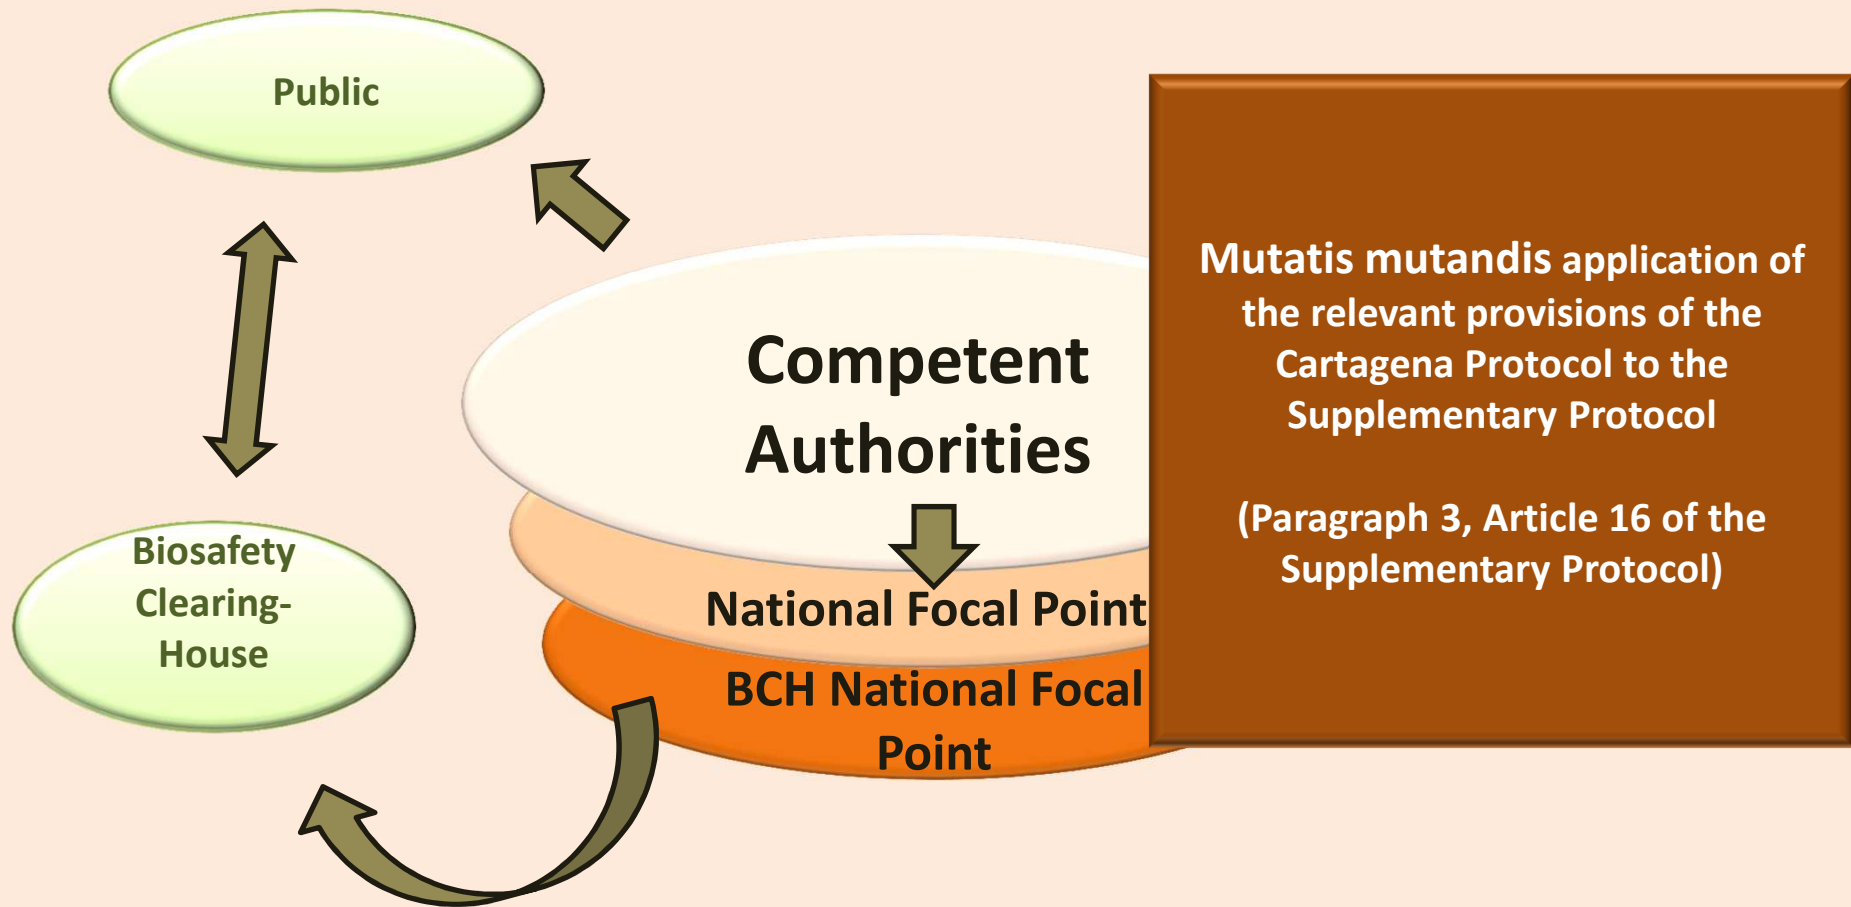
Public

Biosafety Clearing-House

Competent Authorities

National Focal Point

BCH National Focal Point

Mutatis mutandis application of the relevant provisions of the Cartagena Protocol to the Supplementary Protocol

(Paragraph 3, Article 16 of the Supplementary Protocol)